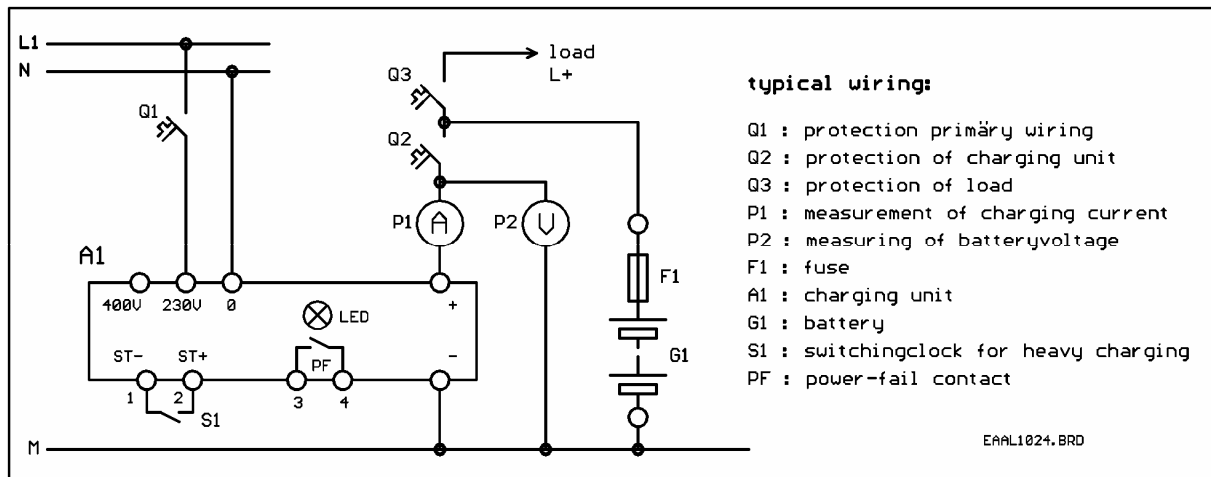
L1
N
Q1
Q3
load
L+
Q2
P1 A
P2 V
F1
G1
A1
400V 230V 0
+
LED
ST- ST+
PF
-
1 2 3 4
S1
M

typical wiring:

Q1 : protection primäry wiring
Q2 : protection of charging unit
Q3 : protection of load
P1 : measurement of charging current
P2 : measuring of batteryvoltage
F1 : fuse
A1 : charging unit
G1 : battery
S1 : switchingclock for heavy charging
PF : power-fail contact

EAAL1024.BRD